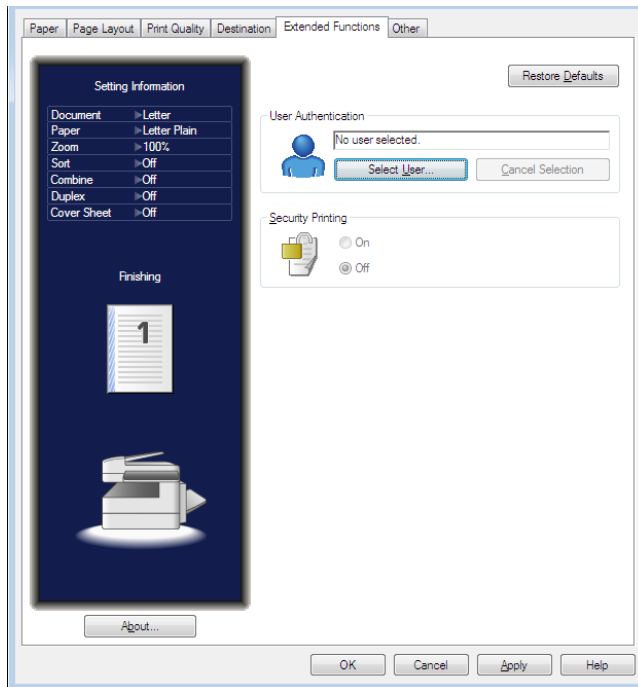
Paper | Page Layout | Print Quality | Destination | Extended Functions | Other

Setting Information

| | |
|---|---|
| Document | Letter |
| Paper | Letter Plain |
| Zoom | 100% |
| Sort | Off |
| Combine | Off |
| Duplex | Off |
| Cover Sheet | Off |

Finishing

1

About...

Restore Defaults

User Authentication

No user selected.

Select User...

Cancel Selection

Security Printing

On

Off

OK

Cancel

Apply

Help